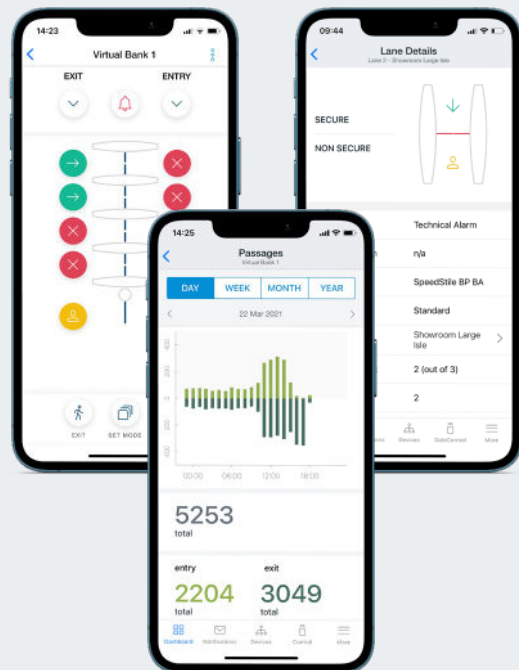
14:23

Virtual Bank 1

EXIT

ENTRY

EXIT

SET MODE

09:44

Lane Details

Lane 2 - Showroom Large Isle

SECURE

NON SECURE

Technical Alarm

n/a

SpeedStile BP BA

Standard

Showroom Large Isle

2 (out of 3)

2

Devices

GateConnect

More

14:25

Passages

Virtual Bank 1

DAY

WEEK

MONTH

YEAR

22 Mar 2021

00:00

06:00

12:00

18:00

5253

total

entry

exit

2204

total

3049

total

Dashboard

Notifications

Devices

Control

More